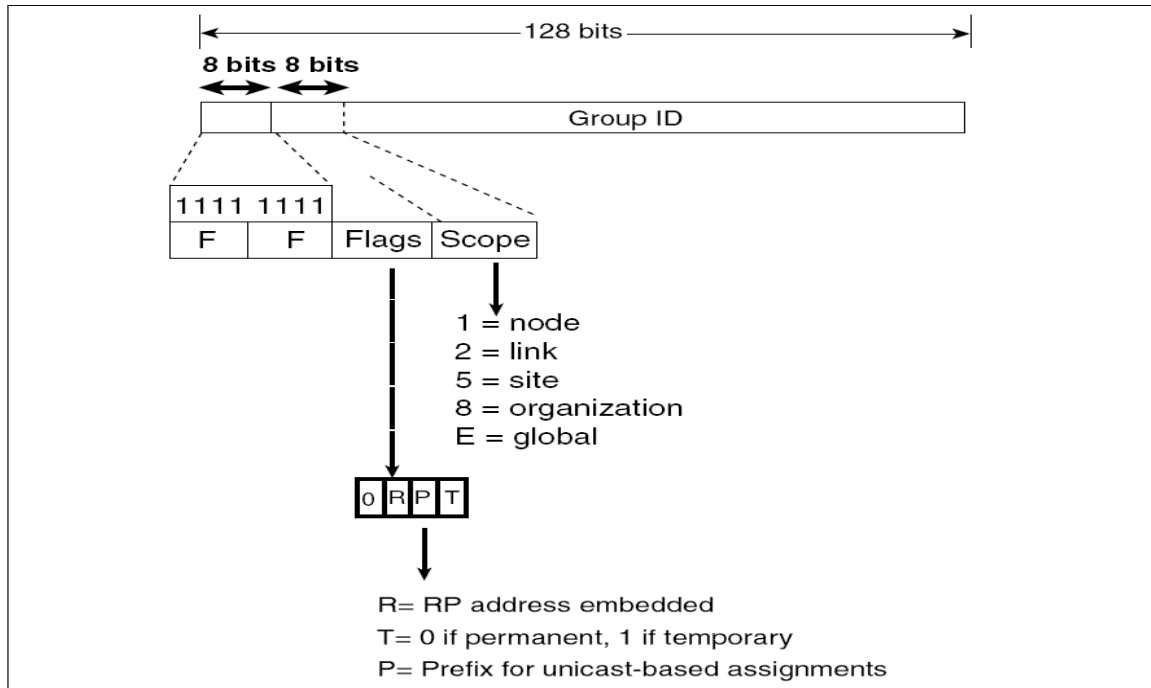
128 bits

8 bits 8 bits

Group ID

1111 1111

F F Flags Scope

1 = node
2 = link
5 = site
8 = organization
E = global

0 R P T

R= RP address embedded
T= 0 if permanent, 1 if temporary
P= Prefix for unicast-based assignments